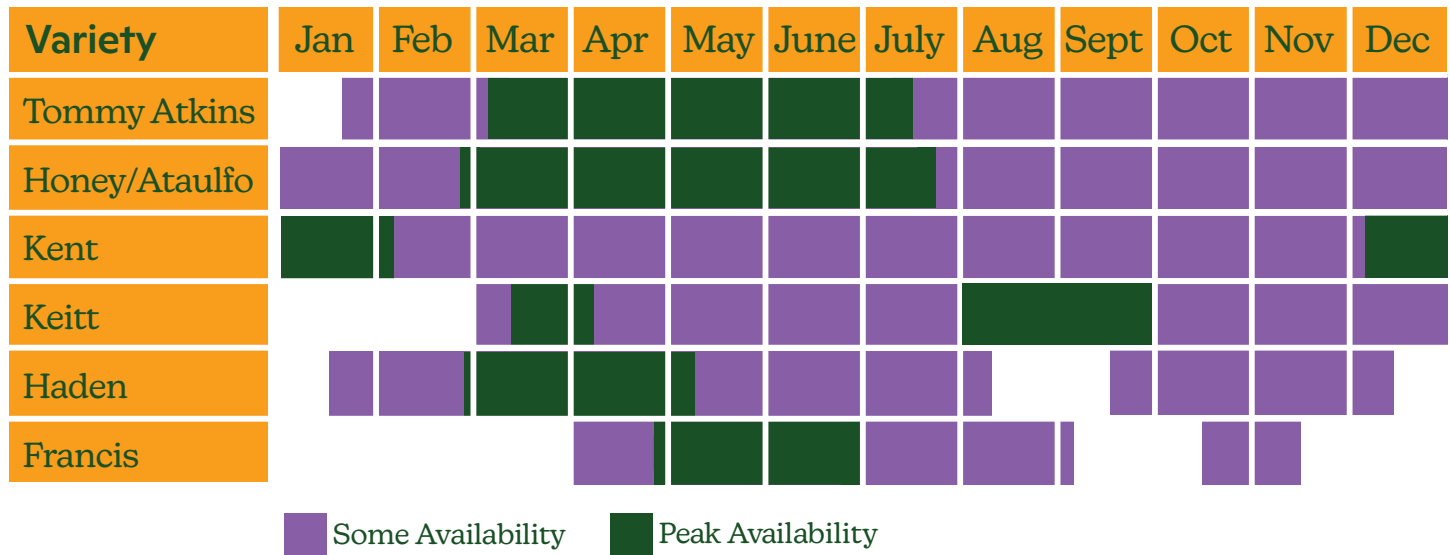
| Variety | Jan | Feb | Mar | Apr | May | June | July | Aug | Sept | Oct | Nov | Dec |
|---|---|---|---|---|---|---|---|---|---|---|---|---|
| Tommy Atkins | | | | | | | | | | | | |
| Honey/Ataulfo | | | | | | | | | | | | |
| Kent | | | | | | | | | | | | |
| Keitt | | | | | | | | | | | | |
| Haden | | | | | | | | | | | | |
| Francis | | | | | | | | | | | | |

Some Availability
Peak Availability